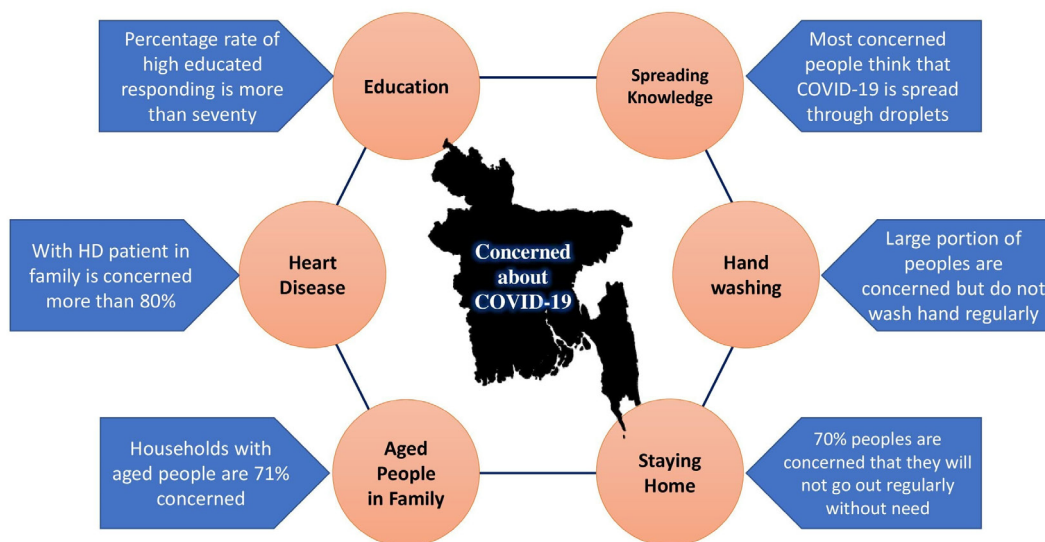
Percentage rate of high educated responding is more than seventy

Education

Spreading Knowledge

Most concerned people think that COVID-19 is spread through droplets

With HD patient in family is concerned more than 80%

Heart Disease

Concerned about COVID-19

Hand washing

Large portion of peoples are concerned but do not wash hand regularly

Households with aged people are 71% concerned

Aged People in Family

Staying Home

70% peoples are concerned that they will not go out regularly without need